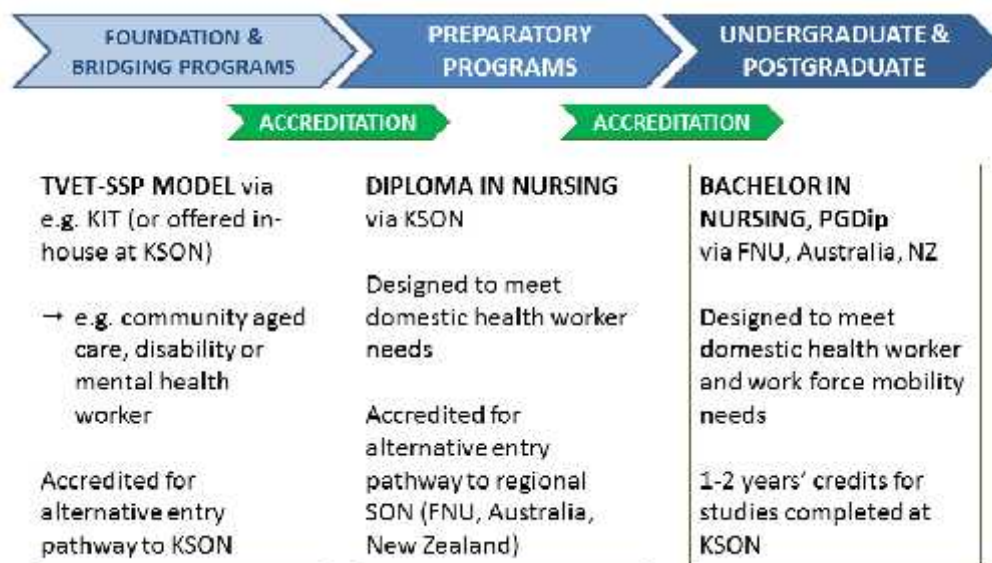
FOUNDATION & BRIDGING PROGRAMS

PREPARATORY PROGRAMS

UNDERGRADUATE & POSTGRADUATE

ACCREDITATION

ACCREDITATION

TVET-SSP MODEL via e.g. KIT (or offered in-house at KSON)

→ e.g. community aged care, disability or mental health worker

Accredited for alternative entry pathway to KSON

DIPLOMA IN NURSING via KSON

Designed to meet domestic health worker needs

Accredited for alternative entry pathway to regional SON (FNU, Australia, New Zealand)

BACHELOR IN NURSING, PGDip via FNU, Australia, NZ

Designed to meet domestic health worker and work force mobility needs

1-2 years' credits for studies completed at KSON